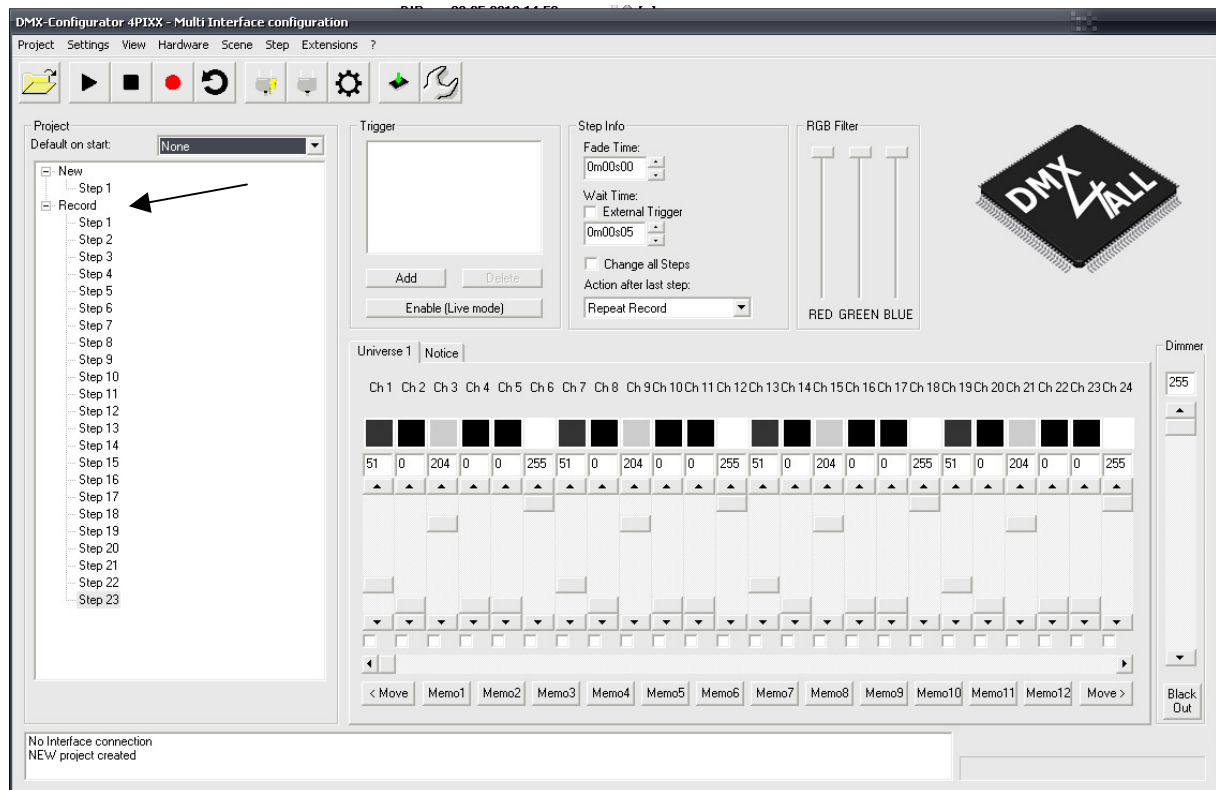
DMX-Configurator 4PIXX - Multi Interface configuration

Project Settings View Hardware Scene Step Extensions ?

Project
Default on start: None

New
Step 1
Record
Step 1
Step 2
Step 3
Step 4
Step 5
Step 6
Step 7
Step 8
Step 9
Step 10
Step 11
Step 12
Step 13
Step 14
Step 15
Step 16
Step 17
Step 18
Step 19
Step 20
Step 21
Step 22
Step 23

Trigger
Add Delete
Enable (Live mode)

Step Info
Fade Time:
0m00s00
Wait Time:
External Trigger
0m00s05
Change all Steps
Action after last step:
Repeat Record

RGB Filter
RED GREEN BLUE

DMX 4ALL

Universe 1 Notice

Ch 1 Ch 2 Ch 3 Ch 4 Ch 5 Ch 6 Ch 7 Ch 8 Ch 9 Ch 10 Ch 11 Ch 12 Ch 13 Ch 14 Ch 15 Ch 16 Ch 17 Ch 18 Ch 19 Ch 20 Ch 21 Ch 22 Ch 23 Ch 24

51 0 204 0 0 255 51 0 204 0 0 255 51 0 204 0 0 255 51 0 204 0 0 255

< Move Memo1 Memo2 Memo3 Memo4 Memo5 Memo6 Memo7 Memo8 Memo9 Memo10 Memo11 Memo12 Move >

Dimmer
255
Black Out

No Interface connection
NEW project created